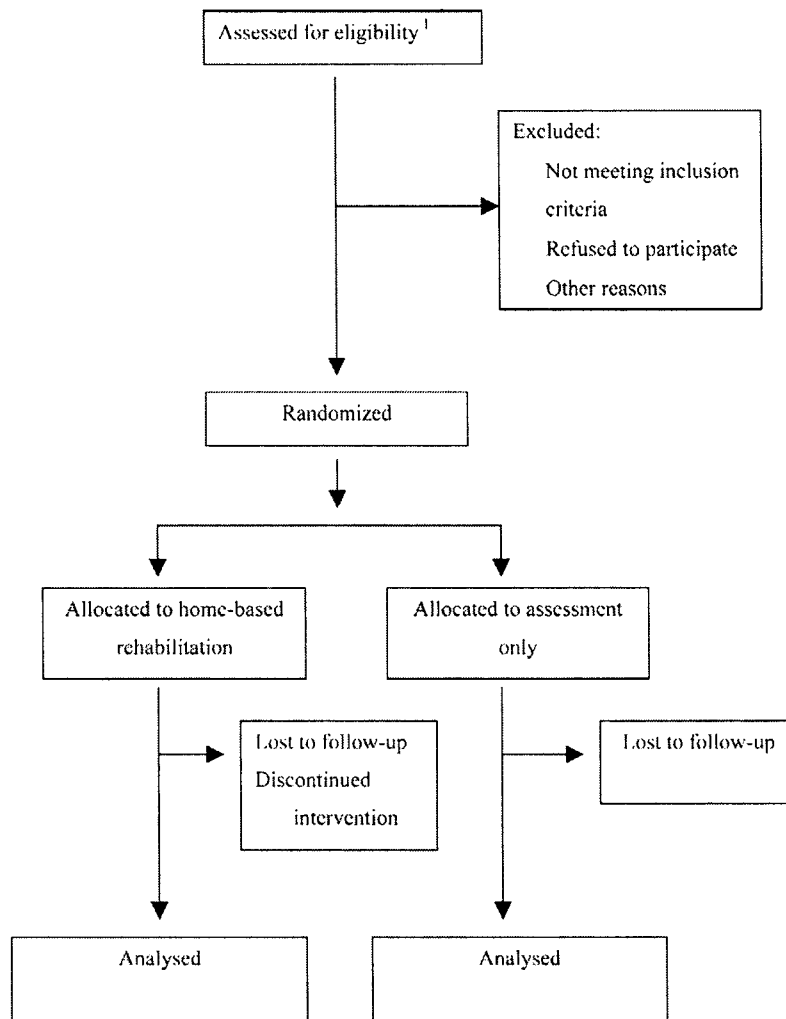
Assessed for eligibility $^1$

Excluded:
Not meeting inclusion criteria
Refused to participate
Other reasons

Randomized

Allocated to home-based rehabilitation

Allocated to assessment only

Lost to follow-up
Discontinued intervention

Lost to follow-up

Analysed

Analysed